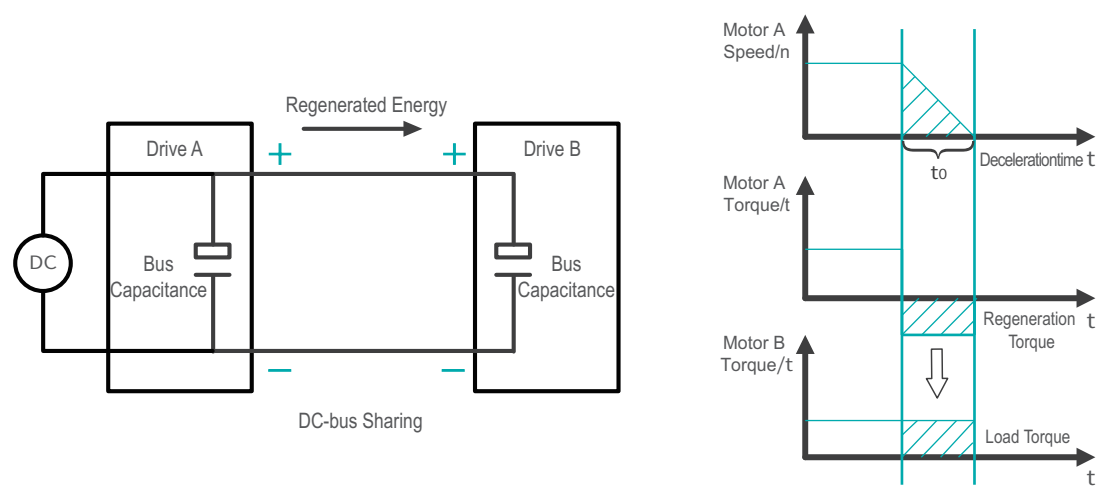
Regenerated Energy

Drive A

+

+

Drive B

DC

Bus Capacitance

Bus Capacitance

−

−

DC-bus Sharing

Motor A Speed/n

Deceleration time t

t0

Motor A Torque/t

t

Regeneration Torque

Motor B Torque/t

Load Torque

t